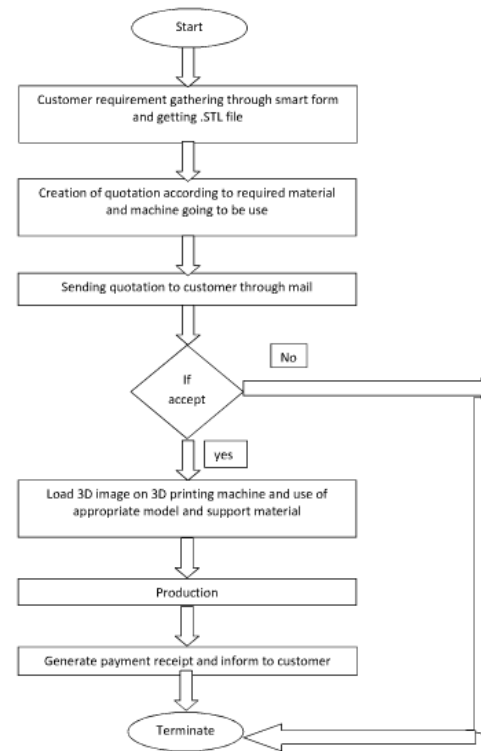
Start

Customer requirement gathering through smart form and getting .STL file

Creation of quotation according to required material and machine going to be use

Sending quotation to customer through mail

If accept

No

yes

Load 3D image on 3D printing machine and use of appropriate model and support material

Production

Generate payment receipt and inform to customer

Terminate